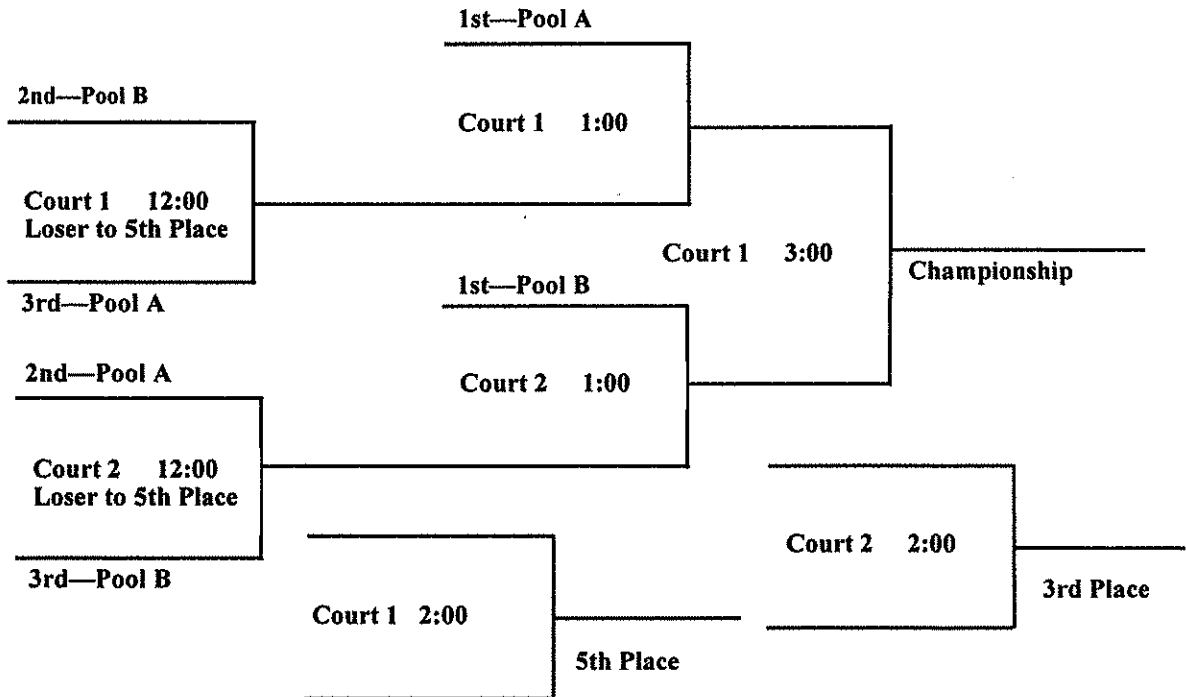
1st—Pool A

2nd—Pool B

Court 1 1:00

Court 1 12:00
Loser to 5th Place

Court 1 3:00

Championship

1st—Pool B

3rd—Pool A

2nd—Pool A

Court 2 1:00

Court 2 12:00
Loser to 5th Place

Court 2 2:00

3rd—Pool B

3rd Place

Court 1 2:00

5th Place